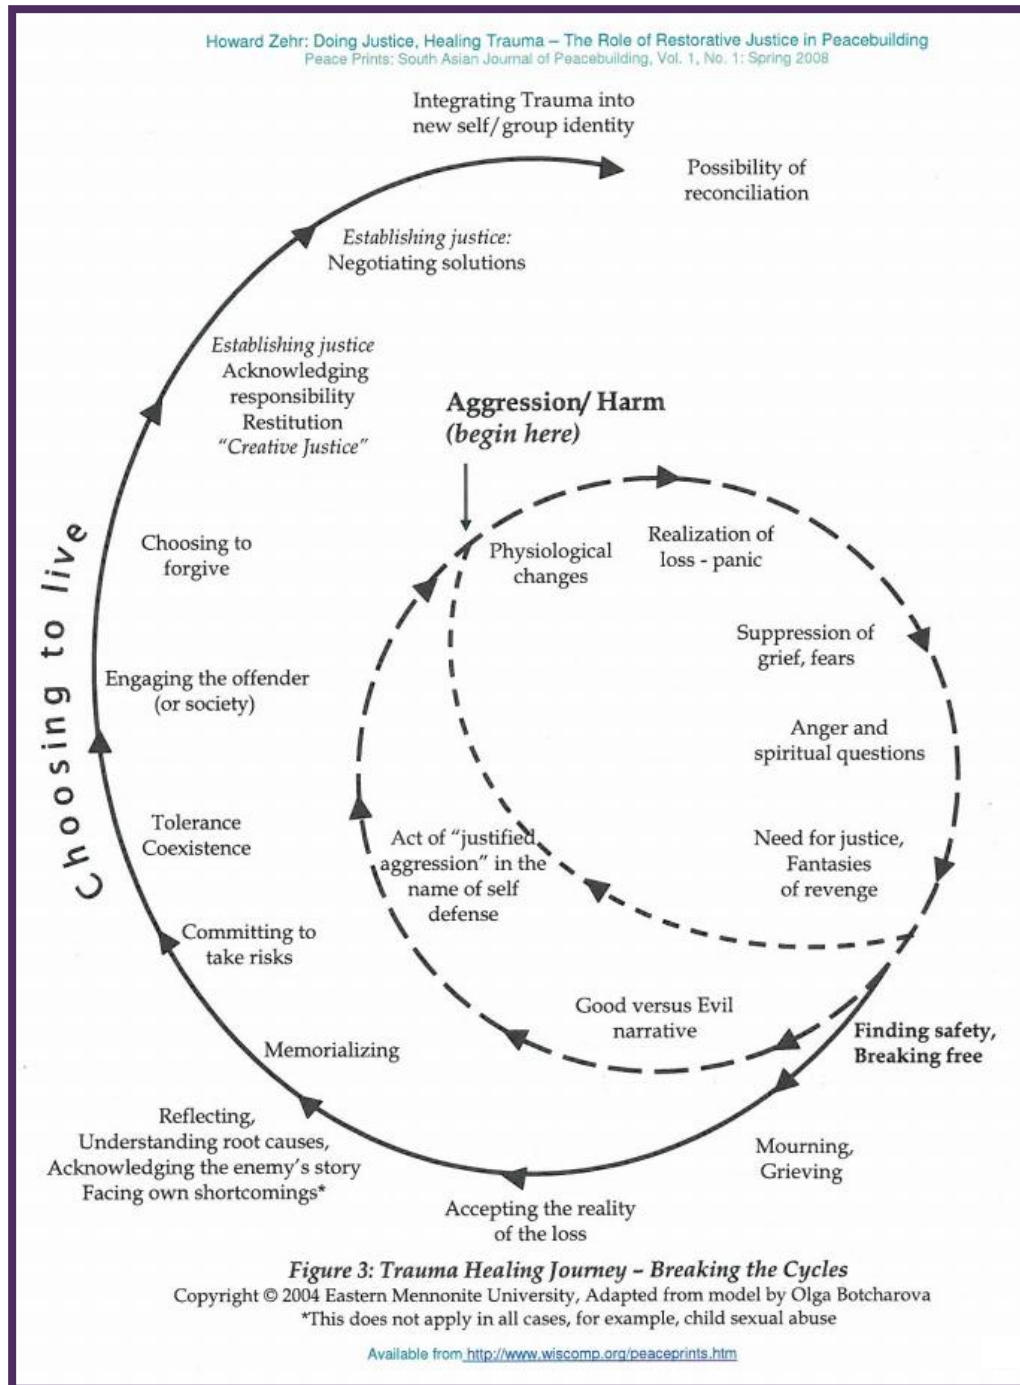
Howard Zehr: Doing Justice, Healing Trauma – The Role of Restorative Justice in Peacebuilding
Peace Prints: South Asian Journal of Peacebuilding, Vol. 1, No. 1: Spring 2008

Integrating Trauma into new self/ group identity

Possibility of reconciliation

Establishing justice: Negotiating solutions

Establishing justice
Acknowledging responsibility
Restitution
"Creative Justice"

Aggression/ Harm
(begin here)

Choosing to live

Choosing to forgive

Physiological changes

Realization of loss - panic

Suppression of grief, fears

Engaging the offender (or society)

Anger and spiritual questions

Tolerance
Coexistence

Act of "justified aggression" in the name of self defense

Need for justice, Fantasies of revenge

Committing to take risks

Good versus Evil narrative

Finding safety, Breaking free

Memorializing

Reflecting,
Understanding root causes,
Acknowledging the enemy's story
Facing own shortcomings*

Mourning, Grieving

Accepting the reality of the loss

Figure 3: Trauma Healing Journey – Breaking the Cycles
Copyright © 2004 Eastern Mennonite University, Adapted from model by Olga Botcharova
*This does not apply in all cases, for example, child sexual abuse

Available from http://www.wiscomp.org/peaceprints.htm